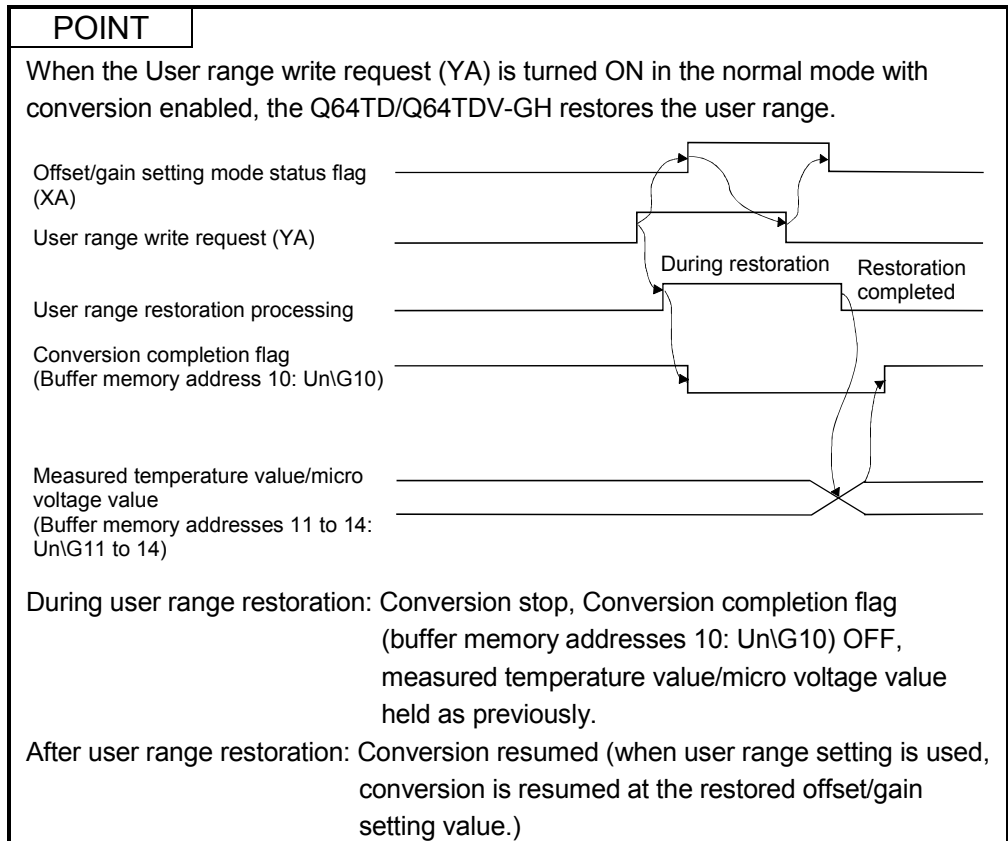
POINT

When the User range write request (YA) is turned ON in the normal mode with conversion enabled, the Q64TD/Q64TDV-GH restores the user range.

Offset/gain setting mode status flag (XA)

User range write request (YA)

During restoration

Restoration completed

User range restoration processing

Conversion completion flag (Buffer memory address 10: Un\G10)

Measured temperature value/micro voltage value (Buffer memory addresses 11 to 14: Un\G11 to 14)

During user range restoration: Conversion stop, Conversion completion flag (buffer memory addresses 10: Un\G10) OFF, measured temperature value/micro voltage value held as previously.

After user range restoration: Conversion resumed (when user range setting is used, conversion is resumed at the restored offset/gain setting value.)